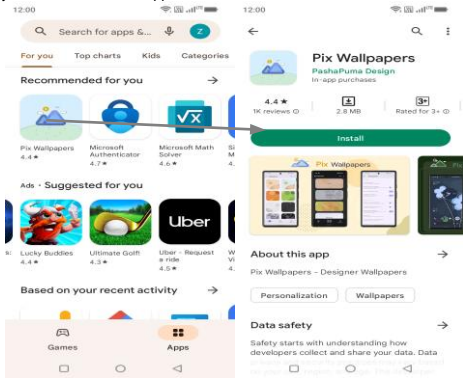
12:00

Search for apps &...

Z

For you

Top charts

Kids

Categories

Recommended for you

Pix Wallpapers
4.4 ★

Microsoft Authenticator
4.7 ★

Microsoft Math Solver
4.6 ★

Ads · Suggested for you

Lucky Buddies
4.4 ★

Ultimate Golf!
4.5 ★

Uber

Uber - Request a ride
4.5 ★

Based on your recent activity

Games

Apps

12:00

Pix Wallpapers

PashaPuma Design

In-app purchases

4.4 ★

1K reviews

2.8 MB

3+

Rated for 3+

Install

Pix Wallpapers

About this app

Pix Wallpapers - Designer Wallpapers

Personalization

Wallpapers

Data safety

Safety starts with understanding how developers collect and share your data. Data